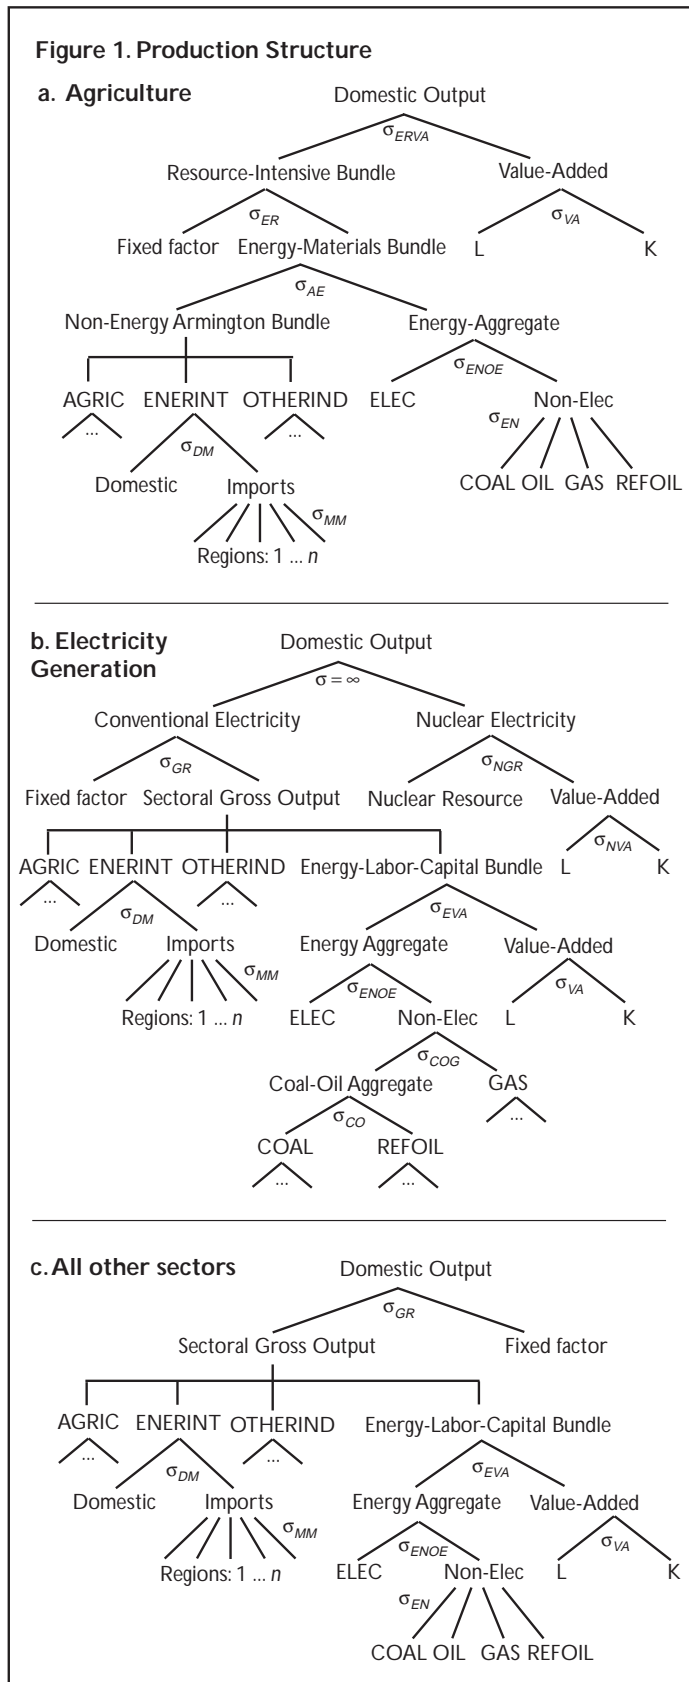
Figure 1. Production Structure

a. Agriculture

Domestic Output
$\sigma_{ERVA}$
Resource-Intensive Bundle
Value-Added
$\sigma_{ER}$
$\sigma_{VA}$
Fixed factor
Energy-Materials Bundle
L
K
$\sigma_{AE}$
Non-Energy Armington Bundle
Energy-Aggregate
AGRIC
ENERINT
OTHERIND
ELEC
$\sigma_{ENOE}$
Non-Elec
...
...
$\sigma_{DM}$
$\sigma_{EN}$
Domestic
Imports
$\sigma_{MM}$
COAL OIL GAS REFOIL
Regions: 1 ... $n$

b. Electricity Generation

Domestic Output
$\sigma = \infty$
Conventional Electricity
Nuclear Electricity
$\sigma_{GR}$
$\sigma_{NGR}$
Fixed factor
Sectoral Gross Output
Nuclear Resource
Value-Added
$\sigma_{NVA}$
AGRIC
ENERINT
OTHERIND
Energy-Labor-Capital Bundle
L
K
...
...
$\sigma_{DM}$
$\sigma_{EVA}$
Domestic
Imports
Energy Aggregate
Value-Added
$\sigma_{MM}$
$\sigma_{ENOE}$
$\sigma_{VA}$
Regions: 1 ... $n$
ELEC
Non-Elec
L
K
$\sigma_{COG}$
Coal-Oil Aggregate
GAS
$\sigma_{CO}$
...
COAL
REFOIL
...
...

c. All other sectors

Domestic Output
$\sigma_{GR}$
Sectoral Gross Output
Fixed factor
AGRIC
ENERINT
OTHERIND
Energy-Labor-Capital Bundle
...
...
$\sigma_{DM}$
$\sigma_{EVA}$
Domestic
Imports
Energy Aggregate
Value-Added
$\sigma_{MM}$
$\sigma_{VA}$
Regions: 1 ... $n$
ELEC
$\sigma_{ENOE}$
Non-Elec
L
K
$\sigma_{EN}$
COAL OIL GAS REFOIL